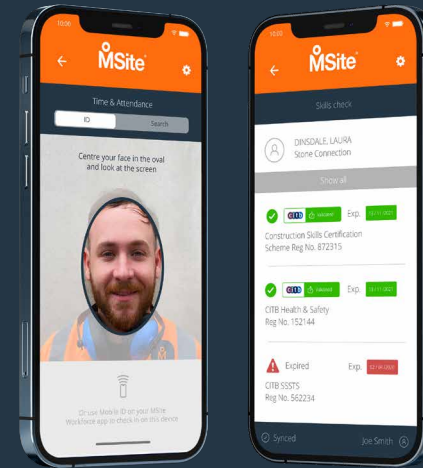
10:00

MSite

Time & Attendance

ID

Search

Centre your face in the oval and look at the screen

Or use Mobile ID on your MSite Workforce app to check in on this device

10:00

MSite

Skills check

DINSDALE, LAURA
Stone Connection

Show all

CITB Validated

Exp. 11/11/2027

Construction Skills Certification Scheme Reg No. 872315

CITB Validated

Exp. 11/11/2027

CITB Health & Safety Reg No. 152144

Expired

Exp. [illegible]

CITB SSSTS Reg No. 562234

Synced

Joe Smith